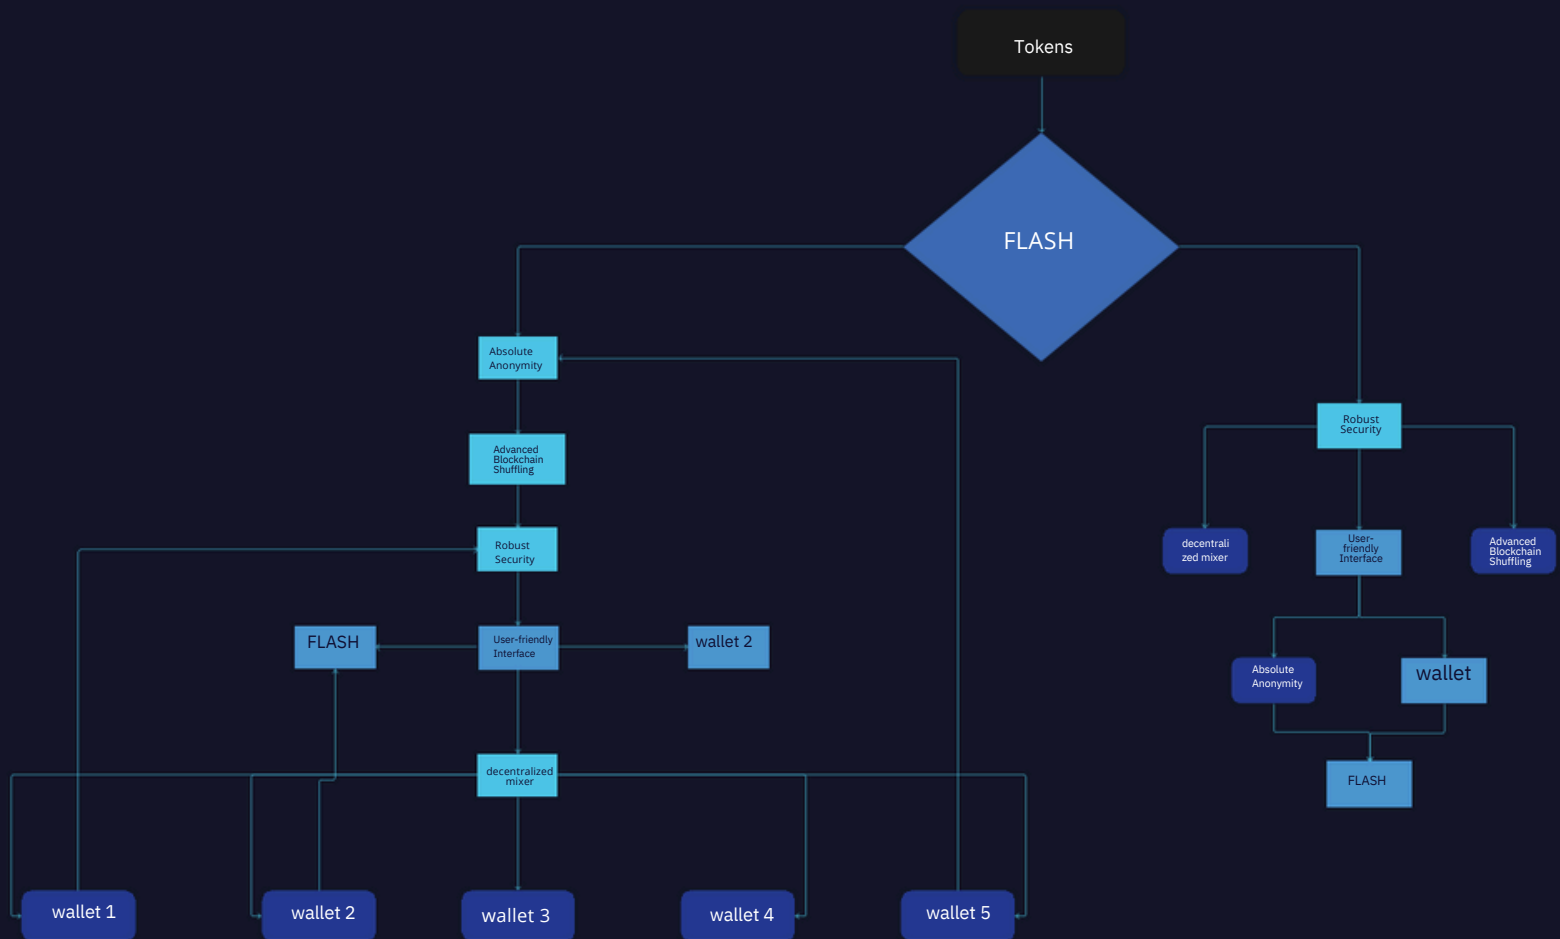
Tokens

FLASH

Absolute Anonymity

Advanced Blockchain Shuffling

Robust Security

FLASH

User-friendly Interface

wallet 2

decentralized mixer

wallet 1

wallet 2

wallet 3

wallet 4

wallet 5

Robust Security

decentralized mixer

User-friendly Interface

Advanced Blockchain Shuffling

Absolute Anonymity

wallet

FLASH